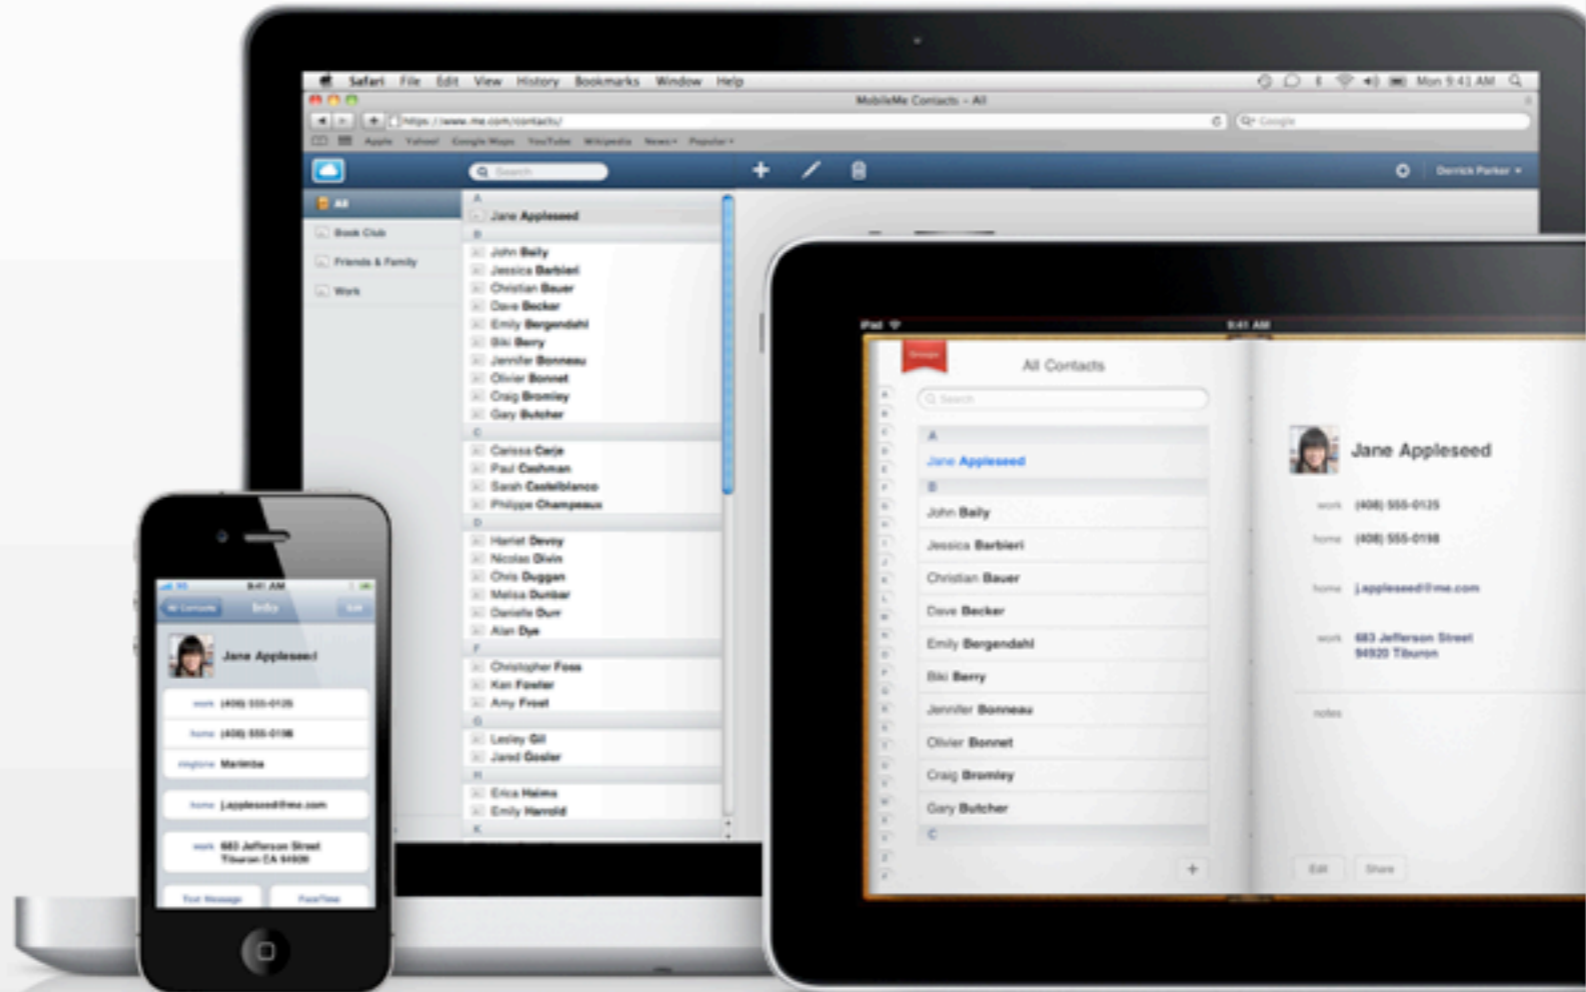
Safari File Edit View History Bookmarks Window Help

Mon 9:41 AM

MobileMe Contacts - All

https://www.me.com/contacts/

Google

Apple Yahoo! Google Maps YouTube Wikipedia News Popular

Search

Derrick Parker

All

Book Club

Friends & Family

Work

A

Jane Appleseed

B

John Baily

Jessica Barbieri

Christian Bauer

Dave Becker

Emily Bergendahl

Biki Berry

Jennifer Bonneau

Olivier Bonnet

Craig Bromley

Gary Butcher

C

Carissa Carje

Paul Cashman

Sarah Castelblanco

Philippe Champeaux

D

Harriet Devoy

Nicolas Divin

Chris Duggan

Melissa Dunbar

Danielle Durr

Alan Dye

F

Christopher Foss

Ken Fowler

Amy Frost

G

Lesley Gill

Jared Gosler

H

Erica Haims

Emily Harrold

K

iPad 9:41 AM

Groups

All Contacts

Search

A

Jane Appleseed

B

John Baily

Jessica Barbieri

Christian Bauer

Dave Becker

Emily Bergendahl

Biki Berry

Jennifer Bonneau

Olivier Bonnet

Craig Bromley

Gary Butcher

C

Jane Appleseed

work (408) 555-0125

home (408) 555-0198

home jappleseed@me.com

work 683 Jefferson Street 94920 Tiburon

notes

Edit

Share

9:41 AM

All Contacts

Info

Edit

Jane Appleseed

work (408) 555-0125

home (408) 555-0198

ringtone Marimba

home jappleseed@me.com

work 683 Jefferson Street Tiburon CA 94920

Text Message

FaceTime